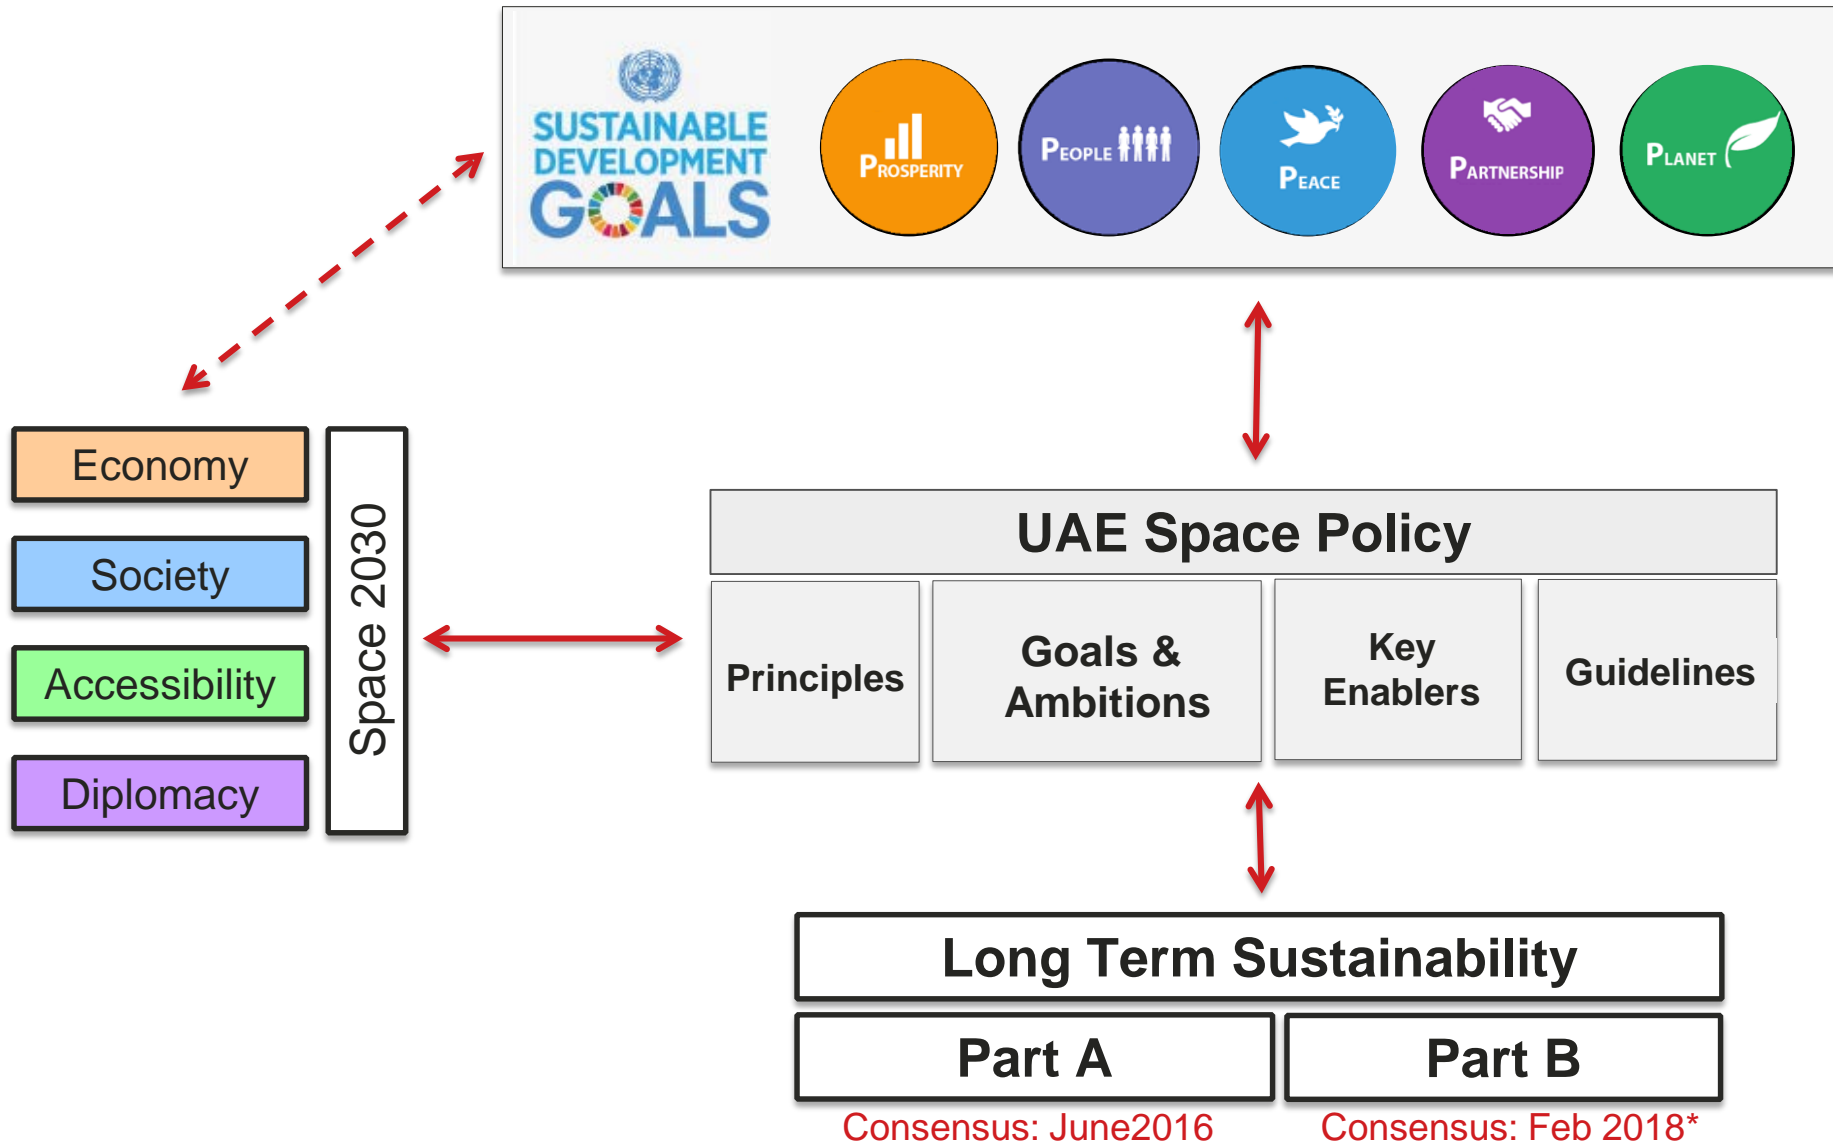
SUSTAINABLE DEVELOPMENT GOALS

PROSPERITY

PEOPLE

PEACE

PARTNERSHIP

PLANET

Economy

Society

Accessibility

Diplomacy

Space 2030

UAE Space Policy

Principles

Goals & Ambitions

Key Enablers

Guidelines

Long Term Sustainability

Part A

Part B

Consensus: June2016

Consensus: Feb 2018*